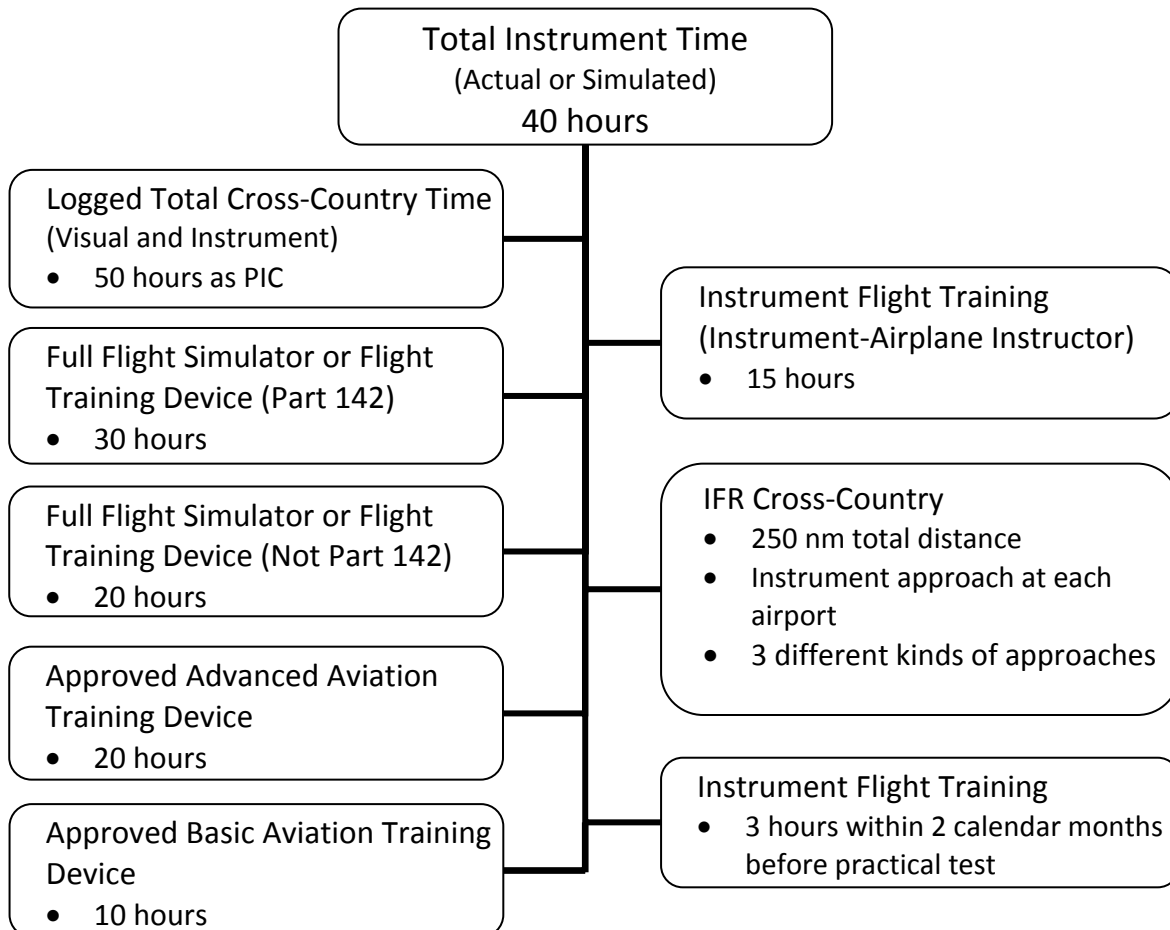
Total Instrument Time
(Actual or Simulated)
40 hours

Logged Total Cross-Country Time
(Visual and Instrument)
• 50 hours as PIC

Full Flight Simulator or Flight Training Device (Part 142)
• 30 hours

Full Flight Simulator or Flight Training Device (Not Part 142)
• 20 hours

Approved Advanced Aviation Training Device
• 20 hours

Approved Basic Aviation Training Device
• 10 hours

Instrument Flight Training
(Instrument-Airplane Instructor)
• 15 hours

IFR Cross-Country
• 250 nm total distance
• Instrument approach at each airport
• 3 different kinds of approaches

Instrument Flight Training
• 3 hours within 2 calendar months before practical test